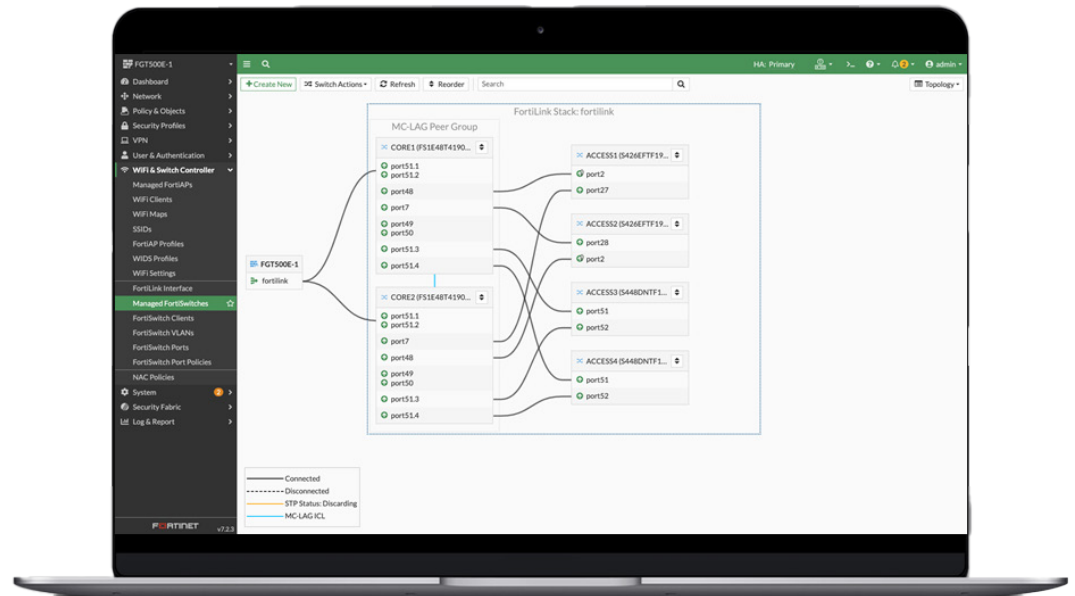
FGT500E-1

Dashboard
Network
Policy & Objects
Security Profiles
VPN
User & Authentication
WiFi & Switch Controller
Managed FortiAPs
WiFi Clients
WiFi Maps
SSIDs
FortiAP Profiles
WIDS Profiles
WiFi Settings
FortiLink Interface
Managed FortiSwitches
FortiSwitch Clients
FortiSwitch VLANs
FortiSwitch Ports
FortiSwitch Port Policies
NAC Policies
System 2
Security Fabric
Log & Report

FORTINET v7.2.3

HA: Primary admin

+ Create New
Switch Actions
Refresh
Reorder
Search
Topology

FortiLink Stack: fortilink
MC-LAG Peer Group

FGT500E-1
fortilink

CORE1 (FS1E48T4190...
port51.1
port51.2
port48
port7
port49
port50
port51.3
port51.4

CORE2 (FS1E48T4190...
port51.1
port51.2
port7
port48
port49
port50
port51.3
port51.4

ACCESS1 (S426EFTF19...
port2
port27

ACCESS2 (S426EFTF19...
port28
port2

ACCESS3 (S448DNTF1...
port51
port52

ACCESS4 (S448DNTF1...
port51
port52

Connected
Disconnected
STP Status: Discarding
MC-LAG ICL